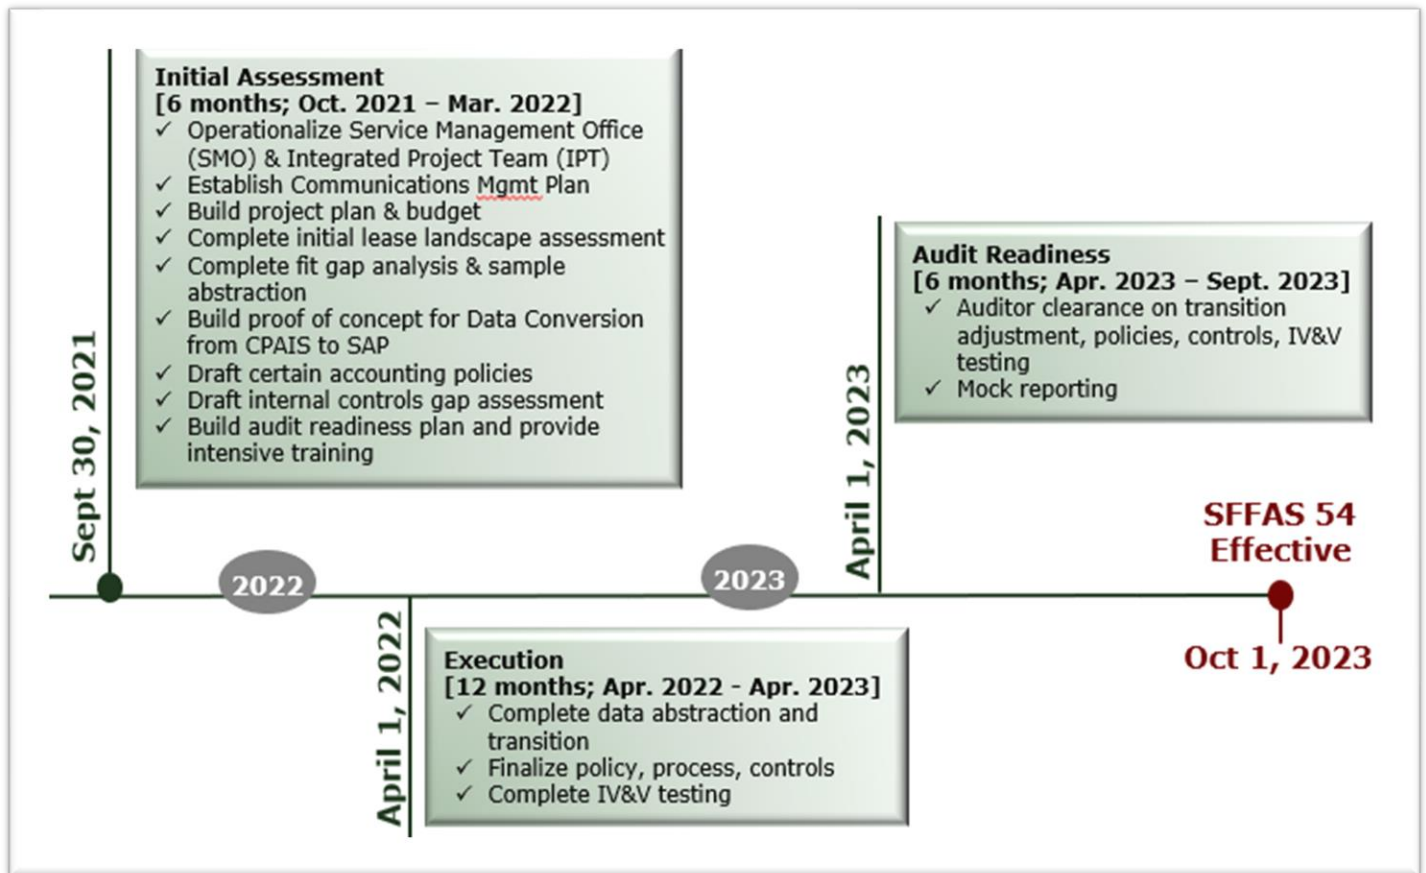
Sept 30, 2021

Initial Assessment
[6 months; Oct. 2021 – Mar. 2022]
✓ Operationalize Service Management Office (SMO) & Integrated Project Team (IPT)
✓ Establish Communications Mgmt Plan
✓ Build project plan & budget
✓ Complete initial lease landscape assessment
✓ Complete fit gap analysis & sample abstraction
✓ Build proof of concept for Data Conversion from CPAIS to SAP
✓ Draft certain accounting policies
✓ Draft internal controls gap assessment
✓ Build audit readiness plan and provide intensive training

2022

April 1, 2022

Execution
[12 months; Apr. 2022 - Apr. 2023]
✓ Complete data abstraction and transition
✓ Finalize policy, process, controls
✓ Complete IV&V testing

2023

April 1, 2023

Audit Readiness
[6 months; Apr. 2023 – Sept. 2023]
✓ Auditor clearance on transition adjustment, policies, controls, IV&V testing
✓ Mock reporting

SFFAS 54 Effective

Oct 1, 2023